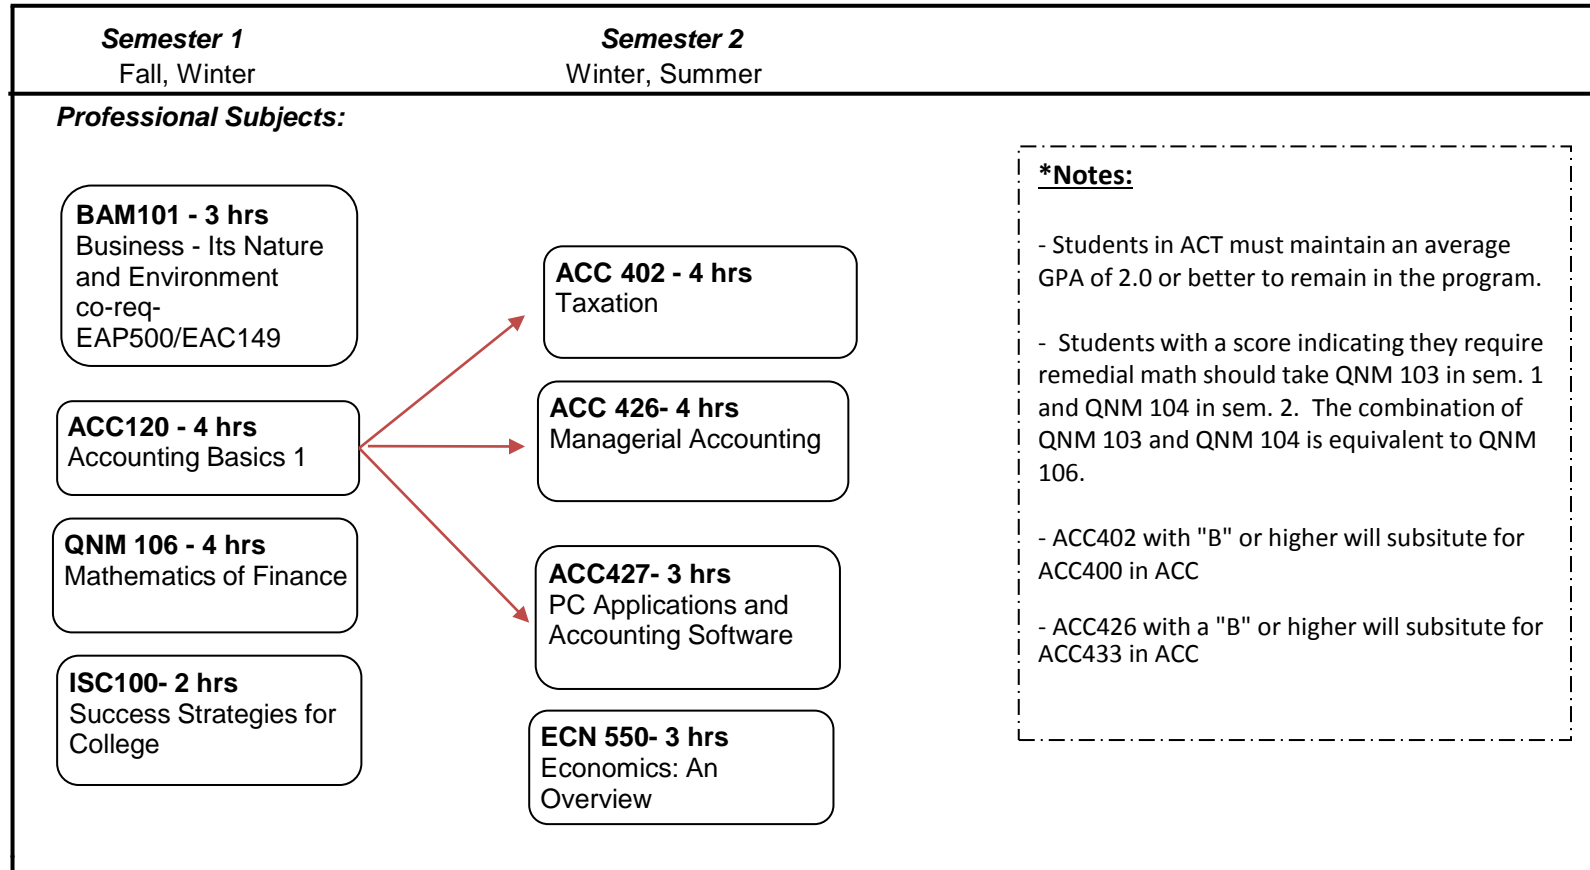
Semester 1
Fall, Winter

Semester 2
Winter, Summer

Professional Subjects:

BAM101 - 3 hrs
Business - Its Nature and Environment
co-req-
EAP500/EAC149

ACC120 - 4 hrs
Accounting Basics 1

QNM 106 - 4 hrs
Mathematics of Finance

ISC100- 2 hrs
Success Strategies for College

ACC 402 - 4 hrs
Taxation

ACC 426- 4 hrs
Managerial Accounting

ACC427- 3 hrs
PC Applications and Accounting Software

ECN 550- 3 hrs
Economics: An Overview

*Notes:

- Students in ACT must maintain an average GPA of 2.0 or better to remain in the program.

- Students with a score indicating they require remedial math should take QNM 103 in sem. 1 and QNM 104 in sem. 2. The combination of QNM 103 and QNM 104 is equivalent to QNM 106.

- ACC402 with "B" or higher will subsitute for ACC400 in ACC

- ACC426 with a "B" or higher will subsitute for ACC433 in ACC